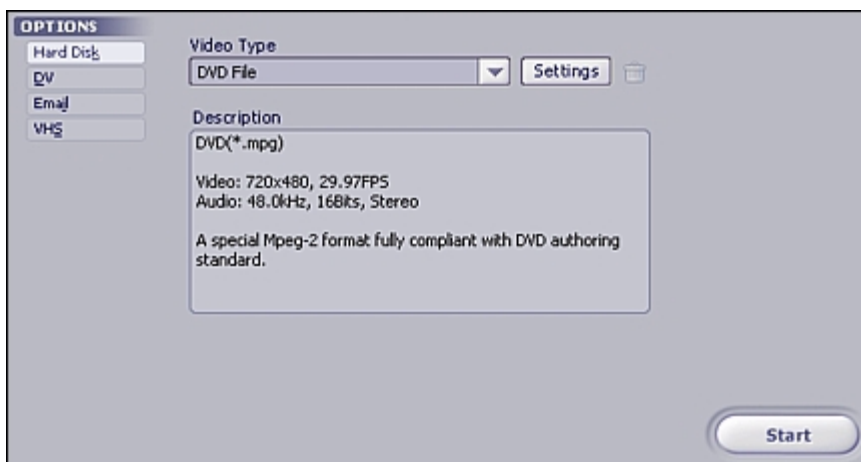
OPTIONS
Hard Disk
DV
Email
VHS

Video Type
DVD File
Settings

Description
DVD(*.mpg)

Video: 720x480, 29.97FPS
Audio: 48.0kHz, 16Bits, Stereo

A special Mpeg-2 format fully compliant with DVD authoring standard.

Start